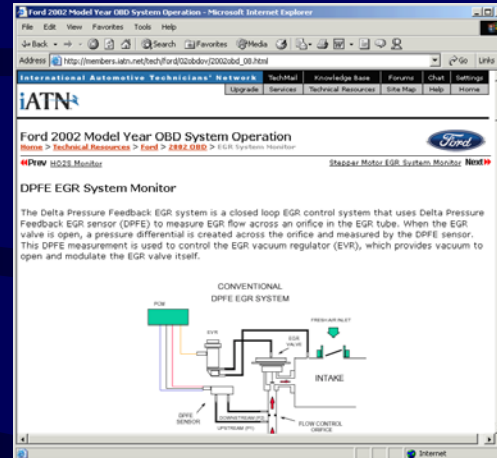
Ford 2002 Model Year OBD System Operation - Microsoft Internet Explorer

File Edit View Favorites Tools Help

Back Search Favorites Media

Address http://members.iatn.net/tech/ford/02obdsv/2002obd_08.html

Go Links

International Automotive Technicians' Network

TechMail Knowledge Base Forums Chat Settings

Upgrade Services Technical Resources Site Map Help Home

iATN

Ford 2002 Model Year OBD System Operation

Home > Technical Resources > Ford > 2002 OBD > EGR System Monitor

Ford

Prev HO2S Monitor

Stepper Motor EGR System Monitor Next

DPFE EGR System Monitor

The Delta Pressure Feedback EGR system is a closed loop EGR control system that uses Delta Pressure Feedback EGR sensor (DPFE) to measure EGR flow across an orifice in the EGR tube. When the EGR valve is open, a pressure differential is created across the orifice and measured by the DPFE sensor. This DPFE measurement is used to control the EGR vacuum regulator (EVR), which provides vacuum to open and modulate the EGR valve itself.

CONVENTIONAL
DPFE EGR SYSTEM

PCM

EVR

EGR VALVE

FRESH AIR INLET

INTAKE

DPFE SENSOR

DOWNSTREAM (P2)

UPSTREAM (P1)

FLOW CONTROL ORIFICE

Internet